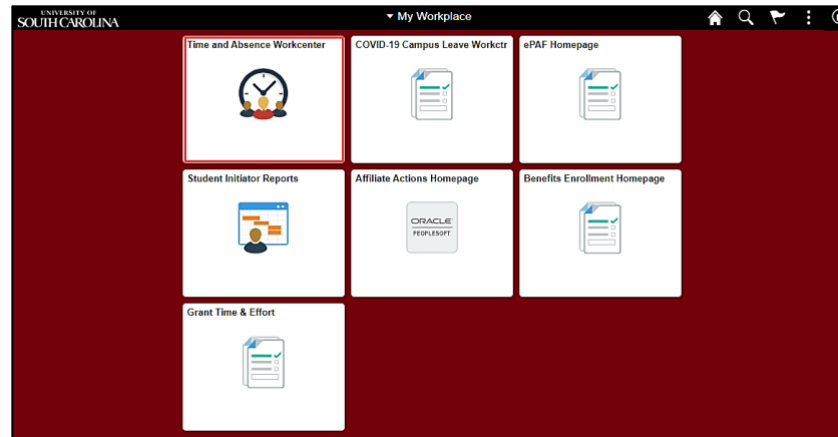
UNIVERSITY OF SOUTH CAROLINA

▼ My Workplace

Time and Absence Workcenter

COVID-19 Campus Leave Workctr

ePAF Homepage

Student Initiator Reports

Affiliate Actions Homepage

ORACLE PEOPLESOFT

Benefits Enrollment Homepage

Grant Time & Effort